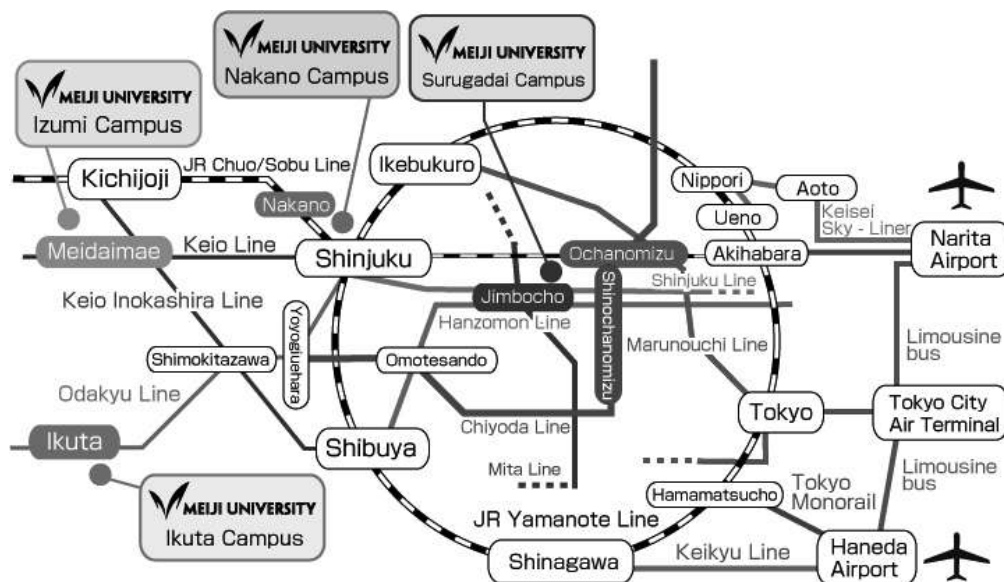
MEIJI UNIVERSITY
Nakano Campus

MEIJI UNIVERSITY
Surugadai Campus

MEIJI UNIVERSITY
Izumi Campus

Kichijoji
JR Chuo/Sobu Line
Nakano
Ikebukuro
Nippori
Aoto
Ueno
Keisei Sky - Liner
Narita Airport
Meidaimae
Keio Line
Shinjuku
Ochanomizu
Akihabara
Shinjuku Line
Keio Inokashira Line
Jimbocho
Yoyogiuehara
Shinochanomizu
Hanzomon Line
Marunouchi Line
Limousine bus
Shimokitazawa
Omotesando
Odakyu Line
Tokyo
Tokyo City Air Terminal
Ikuta
Chiyoda Line
Shibuya
Limousine bus
Mita Line
Tokyo Monorail
Hamamatsucho

MEIJI UNIVERSITY
Ikuta Campus

JR Yamanote Line
Shinagawa
Keikyu Line
Haneda Airport